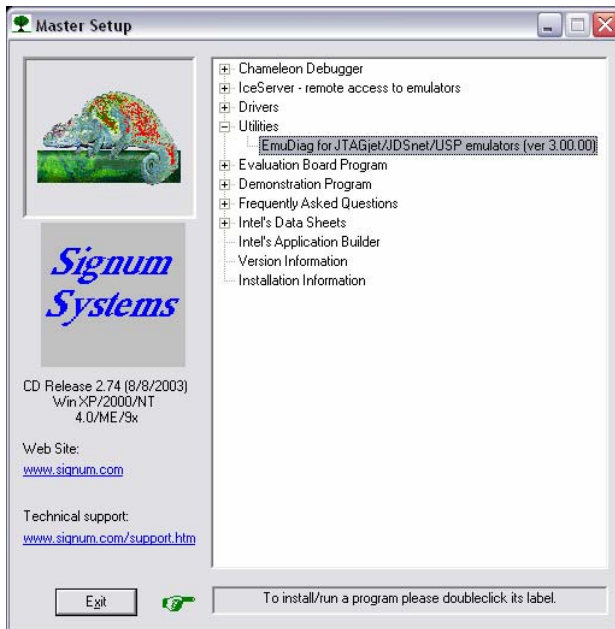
Master Setup

Signum Systems

CD Release 2.74 (8/8/2003) Win XP/2000/NT 4.0/ME/9x

Web Site:
www.signum.com

Technical support:
www.signum.com/support.htm

Chameleon Debugger
IceServer - remote access to emulators
Drivers
Utilities
EmuDiag for JTAGjet/JDSnet/USP emulators (ver 3.00.00)
Evaluation Board Program
Demonstration Program
Frequently Asked Questions
Intel's Data Sheets
Intel's Application Builder
Version Information
Installation Information

Exit

To install/run a program please doubleclick its label.